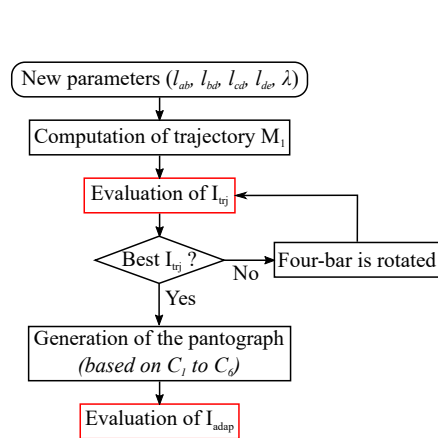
New parameters ($l_{ab}$, $l_{bd}$, $l_{cd}$, $l_{de}$, $\lambda$)

Computation of trajectory $M_1$

Evaluation of $I_{trj}$

Best $I_{trj}$ ?

No

Four-bar is rotated

Yes

Generation of the pantograph *(based on $C_1$ to $C_6$)*

Evaluation of $I_{adap}$